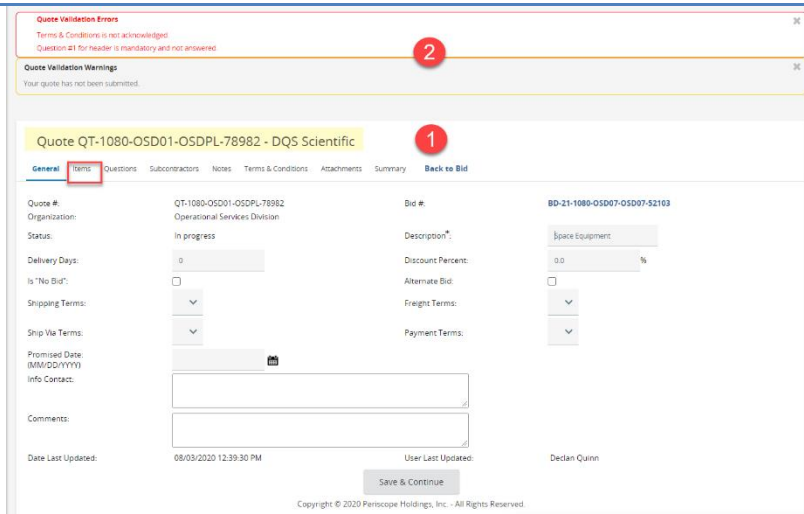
Quote Validation Errors
Terms & Conditions is not acknowledged
Question #1 for header is mandatory and not answered

2

Quote Validation Warnings
Your quote has not been submitted.

Quote QT-1080-OSD01-OSDPL-78982 - DQS Scientific

1

General Items Questions Subcontractors Notes Terms & Conditions Attachments Summary Back to Bid

Quote #: QT-1080-OSD01-OSDPL-78982
Organization: Operational Services Division
Bid #: BD-21-1080-OSD07-OSD07-52103
Status: In progress
Description*: Space Equipment
Delivery Days: 0
Discount Percent: 0.0 %
Is "No Bid":
Alternate Bid:
Shipping Terms:
Freight Terms:
Ship Via Terms:
Payment Terms:
Promised Date: (MM/DD/YYYY)
Info Contact:
Comments:
Date Last Updated: 08/03/2020 12:39:30 PM
User Last Updated: Declan Quinn

Save & Continue

Copyright © 2020 Periscope Holdings, Inc. - All Rights Reserved.